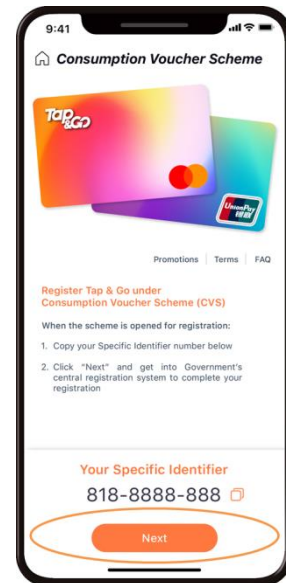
9:41

Consumption Voucher Scheme

Tap&Go

UnionPay 银联

Promotions | Terms | FAQ

Register Tap & Go under Consumption Voucher Scheme (CVS)

When the scheme is opened for registration:

1. Copy your Specific Identifier number below

2. Click "Next" and get into Government's central registration system to complete your registration

Your Specific Identifier

818-8888-888

Next